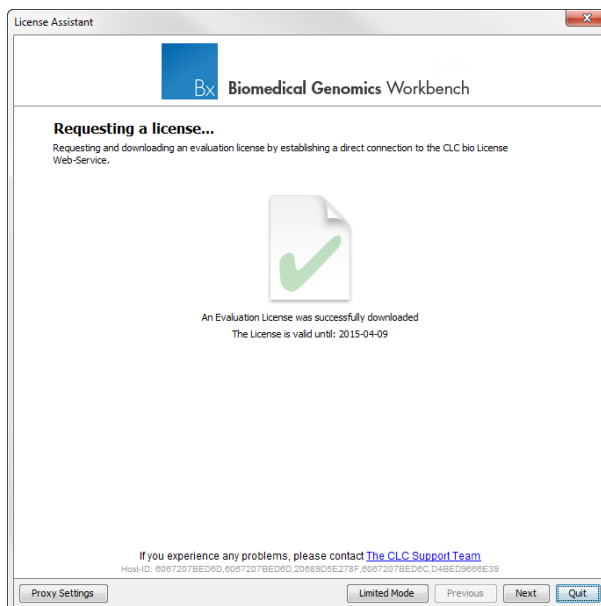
License Assistant

Bx Biomedical Genomics Workbench

Requesting a license...

Requesting and downloading an evaluation license by establishing a direct connection to the CLC bio License Web-Service.

An Evaluation License was successfully downloaded
The License is valid until: 2015-04-09

If you experience any problems, please contact The CLC Support Team
Host-ID: 6067207BED6D,6067207BED6D,20689D5E278F,6067207BED6C,D4BED9666E39

Proxy Settings
Limited Mode
Previous
Next
Quit